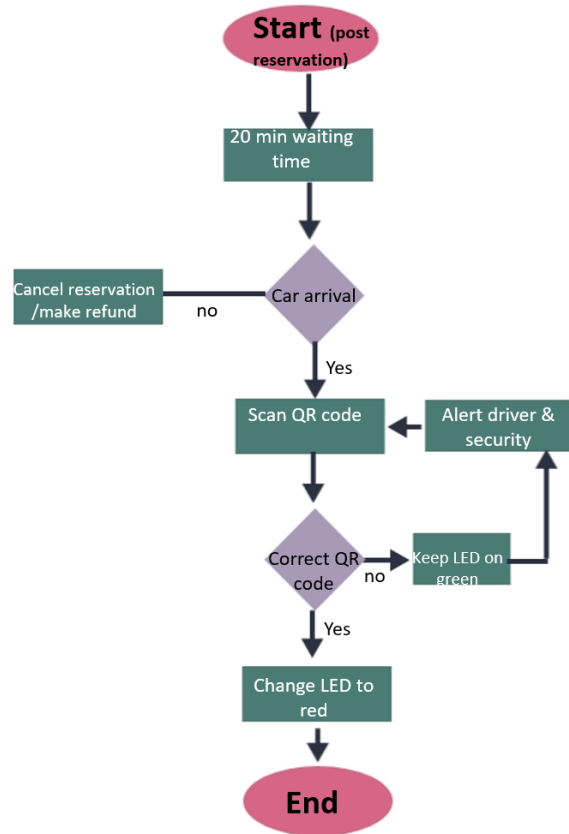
Start (post reservation)

20 min waiting time

Car arrival

no

Cancel reservation /make refund

Yes

Scan QR code

Alert driver & security

Correct QR code

no

Keep LED on green

Yes

Change LED to red

End